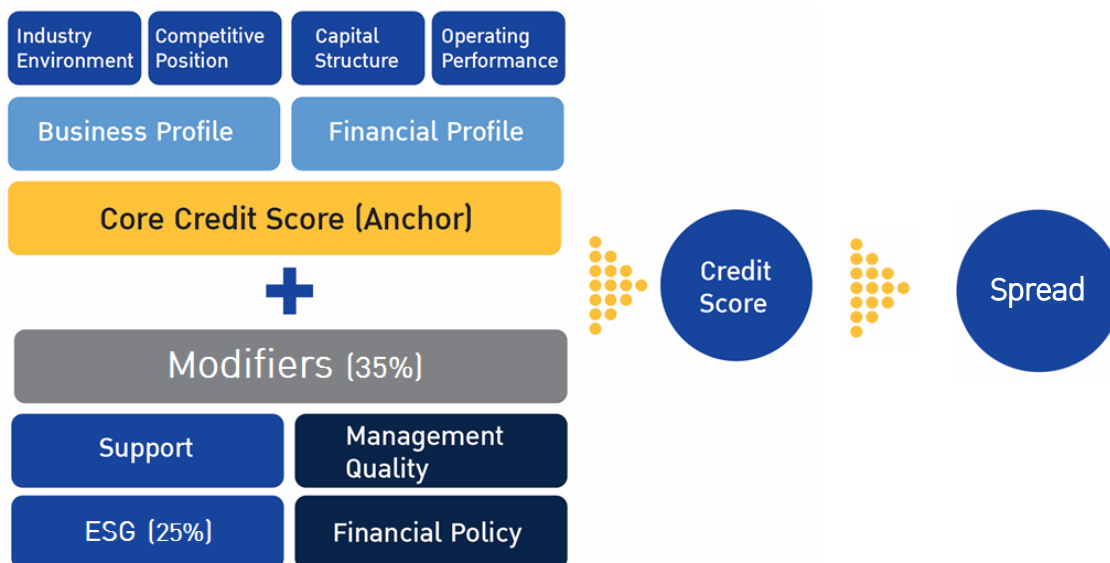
Industry Environment

Competitive Position

Capital Structure

Operating Performance

Business Profile

Financial Profile

Core Credit Score (Anchor)

+

Modifiers (35%)

Support

Management Quality

ESG (25%)

Financial Policy

Credit Score

Spread